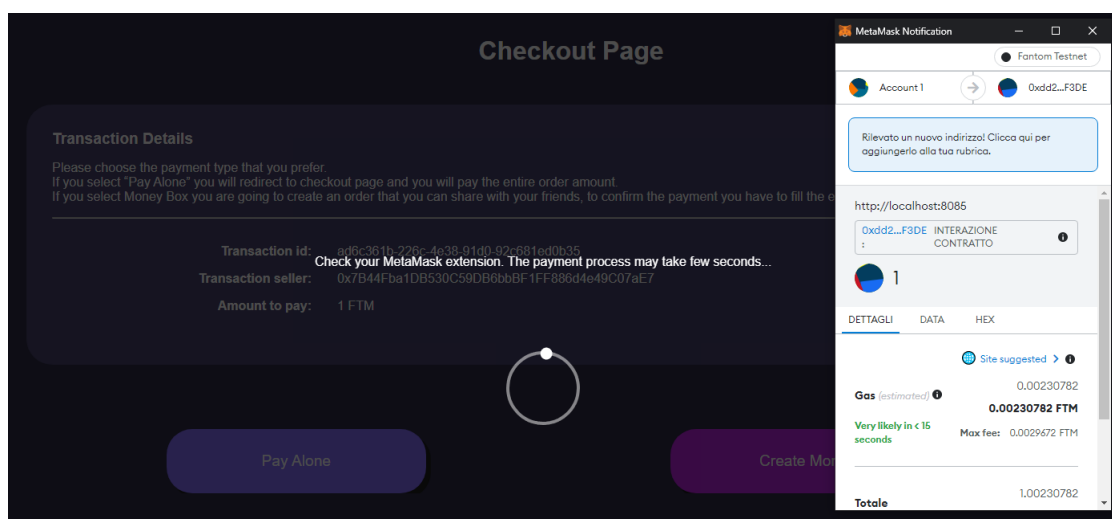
Checkout Page

Transaction Details

Please choose the payment type that you prefer.
If you select "Pay Alone" you will redirect to checkout page and you will pay the entire order amount.
If you select Money Box you are going to create an order that you can share with your friends, to confirm the payment you have to fill the e

Transaction id: ad6c361b-226c-4e38-91d0-92c681ed0b35

Check your MetaMask extension. The payment process may take few seconds...

Transaction seller: 0x7B44Fba1DB530C59DB6bbBF1FF886d4e49C07aE7

Amount to pay: 1 FTM

Pay Alone

Create Mo

MetaMask Notification

Fantom Testnet

Account 1

0xdd2...F3DE

Rilevato un nuovo indirizzo! Clicca qui per aggiungerlo alla tua rubrica.

http://localhost:8085

0xdd2...F3DE : INTERAZIONE CONTRATTO

1

DETTAGLI DATA HEX

Site suggested

Gas (estimated) 0.00230782

0.00230782 FTM

Very likely in < 15 seconds

Max fee: 0.0029672 FTM

Totale 1.00230782